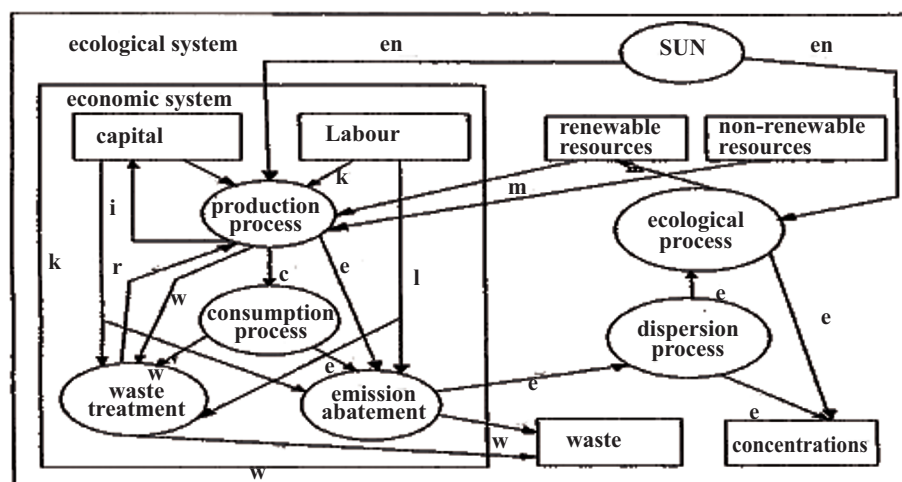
ecological system

en

SUN

en

economic system

capital

Labour

renewable resources

non-renewable resources

k

m

i

production process

ecological process

k

r

c

e

l

w

consumption process

e

e

dispersion process

w

e

e

waste treatment

emission abatement

e

w

waste

concentrations

w